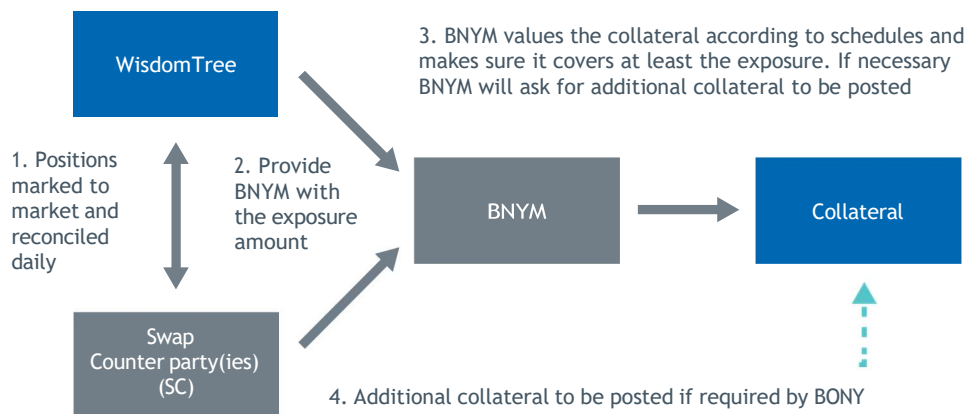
WisdomTree

3. BNYM values the collateral according to schedules and makes sure it covers at least the exposure. If necessary BNYM will ask for additional collateral to be posted

1. Positions marked to market and reconciled daily

2. Provide BNYM with the exposure amount

BNYM

Collateral

Swap Counter party(ies) (SC)

4. Additional collateral to be posted if required by BONY